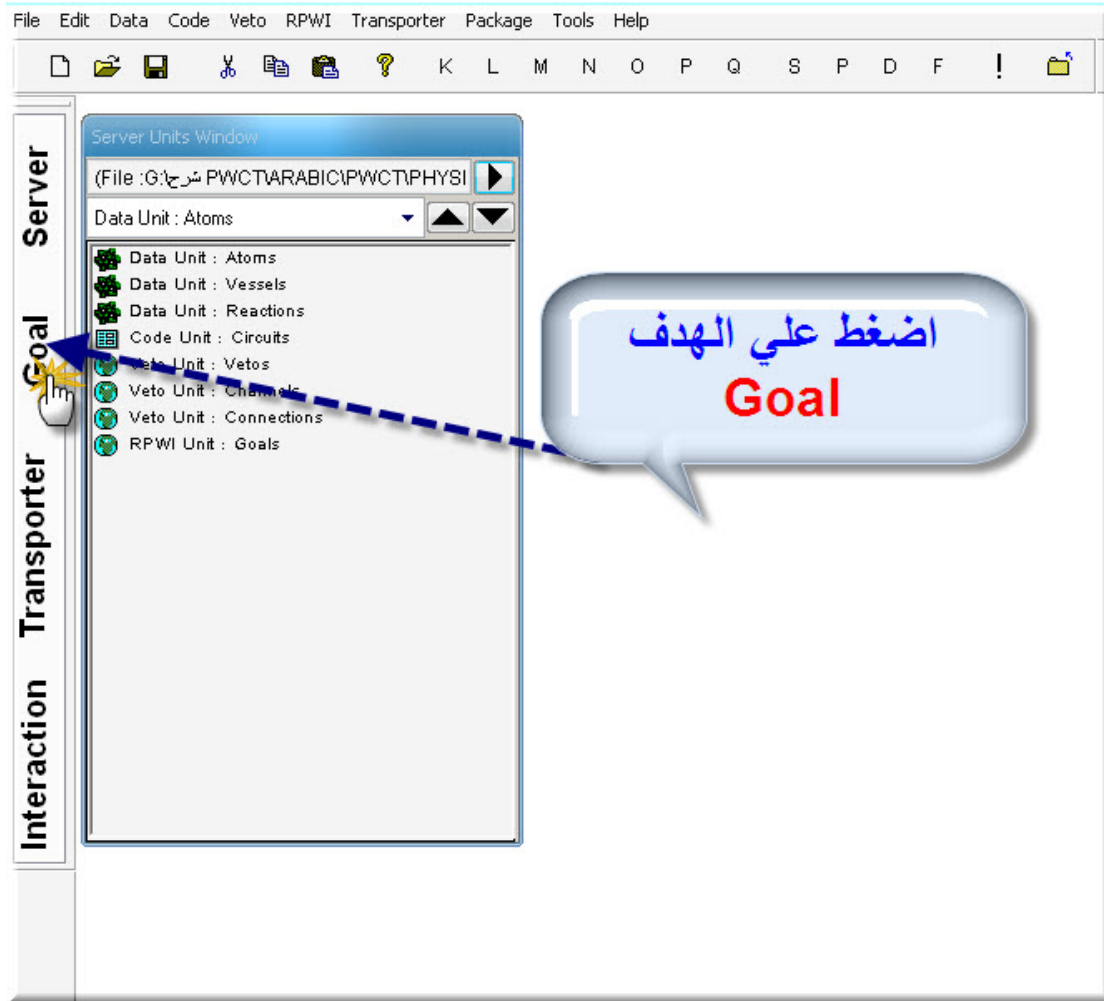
File Edit Data Code Veto RPWI Transporter Package Tools Help

K L M N O P Q S P D F !

Server
Goal
Transporter
Interaction

Server Units Window

(File :G:\شرح PWCT\ARABIC\PWCT\PHYSI

Data Unit : Atoms

Data Unit : Atoms
Data Unit : Vessels
Data Unit : Reactions
Code Unit : Circuits
Veto Unit : Vetos
Veto Unit : Channels
Veto Unit : Connections
RPWI Unit : Goals

اضغط علي الهدف
Goal